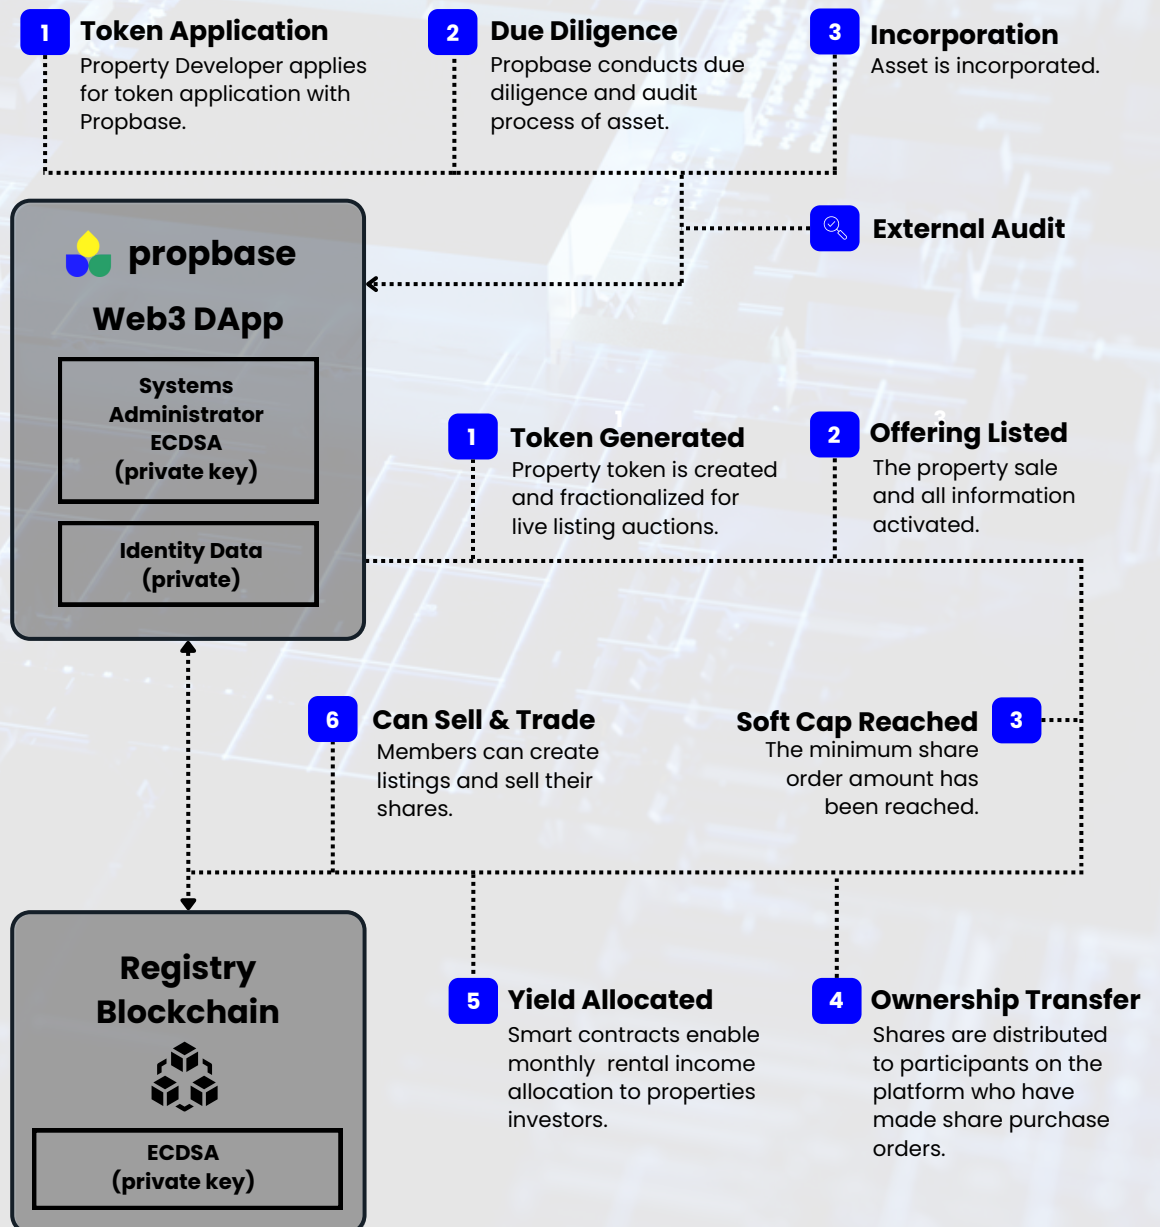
1 Token Application
Property Developer applies for token application with Propbase.

2 Due Diligence
Propbase conducts due diligence and audit process of asset.

3 Incorporation
Asset is incorporated.

External Audit

propbase
Web3 DApp

Systems Administrator ECDSA (private key)

Identity Data (private)

1 Token Generated
Property token is created and fractionalized for live listing auctions.

2 Offering Listed
The property sale and all information activated.

6 Can Sell & Trade
Members can create listings and sell their shares.

Soft Cap Reached 3
The minimum share order amount has been reached.

Registry Blockchain

ECDSA (private key)

5 Yield Allocated
Smart contracts enable monthly rental income allocation to properties investors.

4 Ownership Transfer
Shares are distributed to participants on the platform who have made share purchase orders.